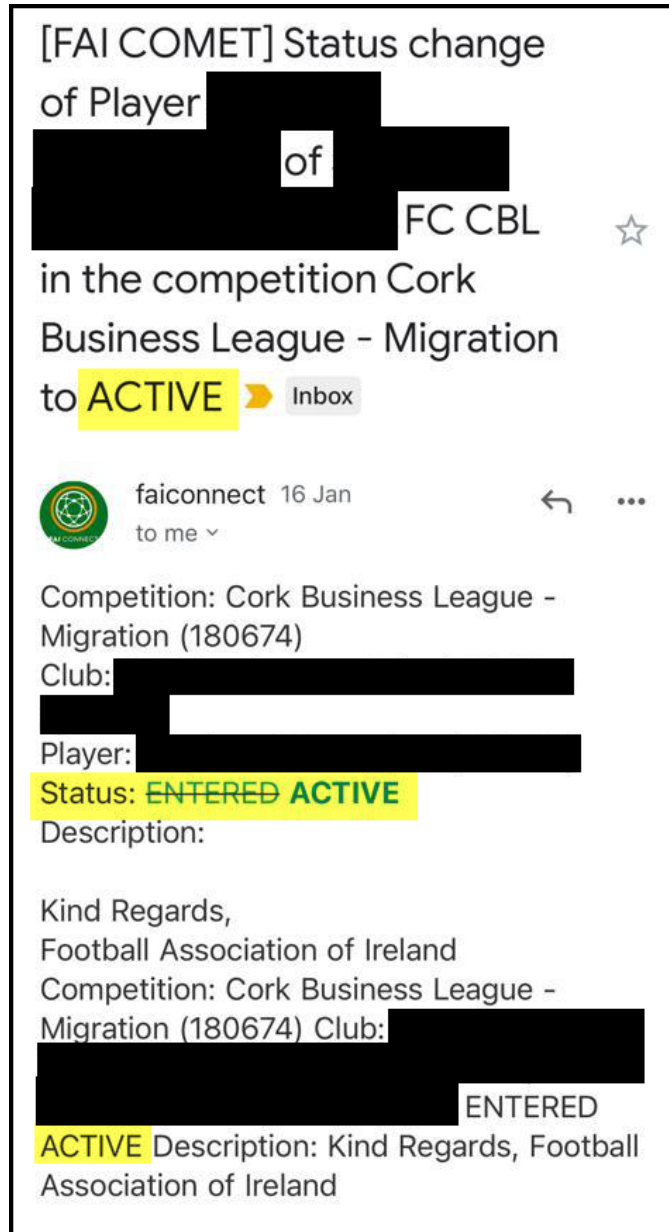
[FAI COMET] Status change of Player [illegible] of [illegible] FC CBL in the competition Cork Business League - Migration to ACTIVE Inbox

faiconnect 16 Jan
to me

Competition: Cork Business League - Migration (180674)
Club: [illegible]
Player: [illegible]
Status: ~~ENTERED~~ ACTIVE
Description:

Kind Regards,
Football Association of Ireland
Competition: Cork Business League - Migration (180674) Club: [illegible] ENTERED ACTIVE Description: Kind Regards, Football Association of Ireland